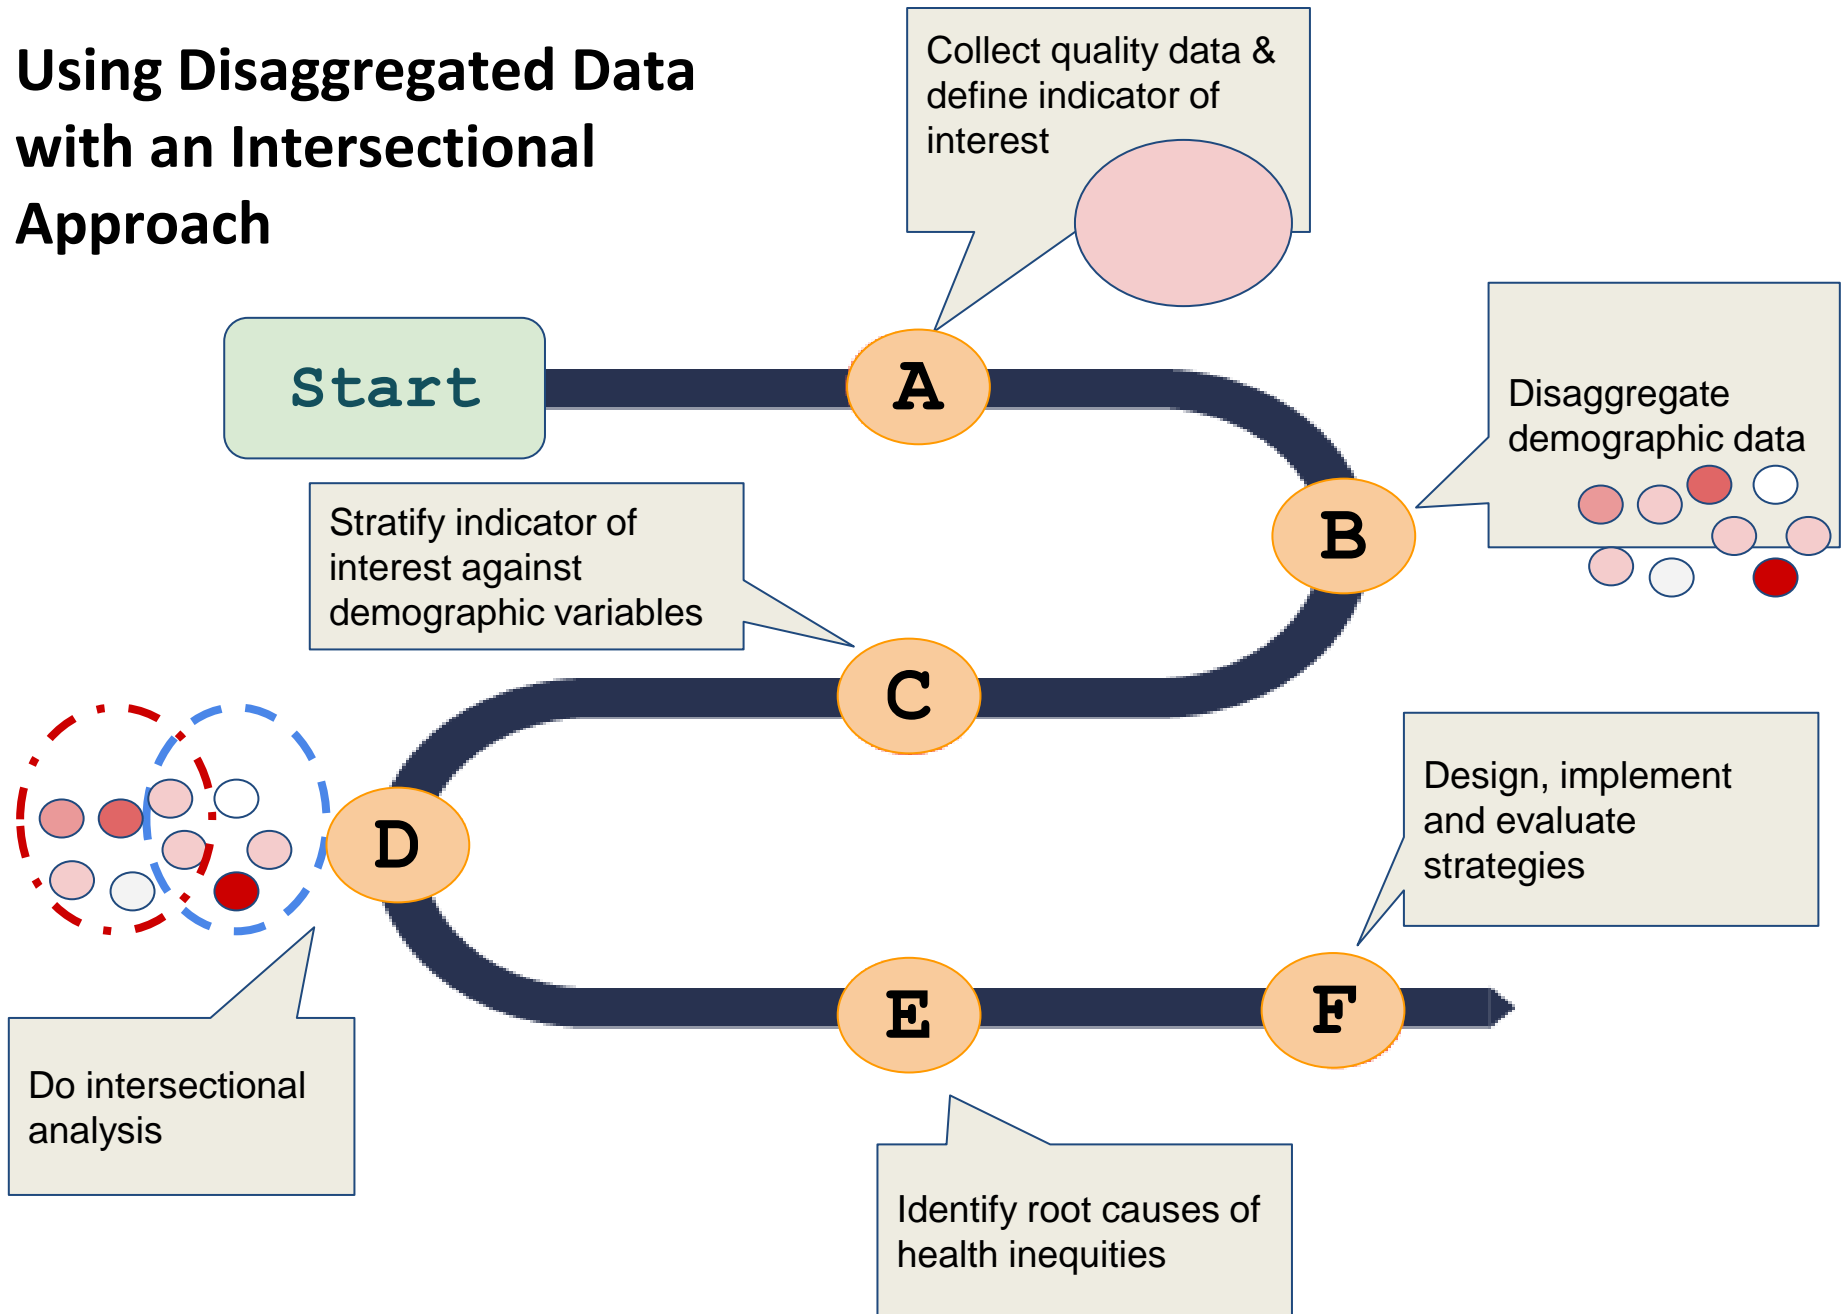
Using Disaggregated Data with an Intersectional Approach

Collect quality data & define indicator of interest

Start

A

Disaggregate demographic data

B

Stratify indicator of interest against demographic variables

C

D

Design, implement and evaluate strategies

E

F

Do intersectional analysis

Identify root causes of health inequities